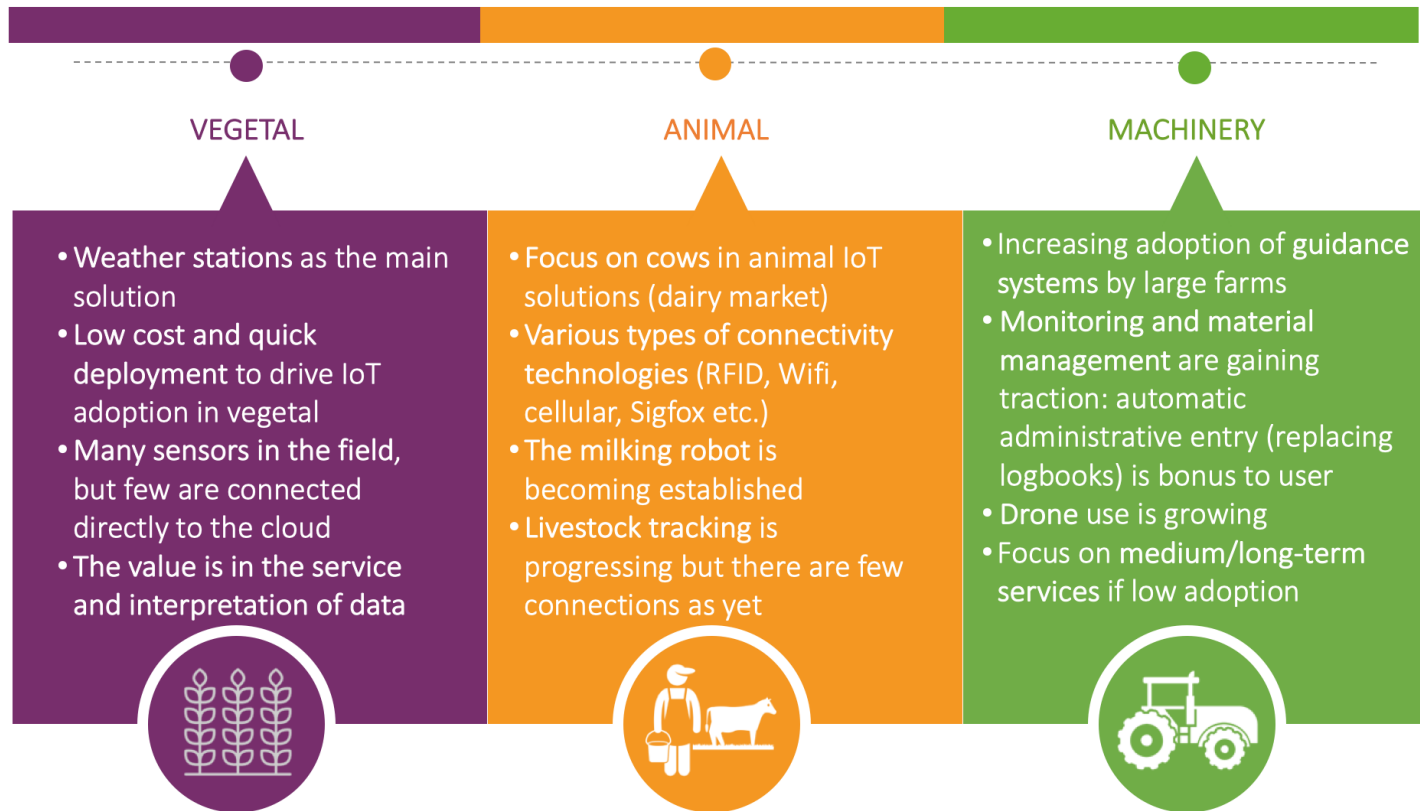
VEGETAL

• Weather stations as the main solution
• Low cost and quick deployment to drive IoT adoption in vegetal
• Many sensors in the field, but few are connected directly to the cloud
• The value is in the service and interpretation of data

ANIMAL

• Focus on cows in animal IoT solutions (dairy market)
• Various types of connectivity technologies (RFID, Wifi, cellular, Sigfox etc.)
• The milking robot is becoming established
• Livestock tracking is progressing but there are few connections as yet

MACHINERY

• Increasing adoption of guidance systems by large farms
• Monitoring and material management are gaining traction: automatic administrative entry (replacing logbooks) is bonus to user
• Drone use is growing
• Focus on medium/long-term services if low adoption